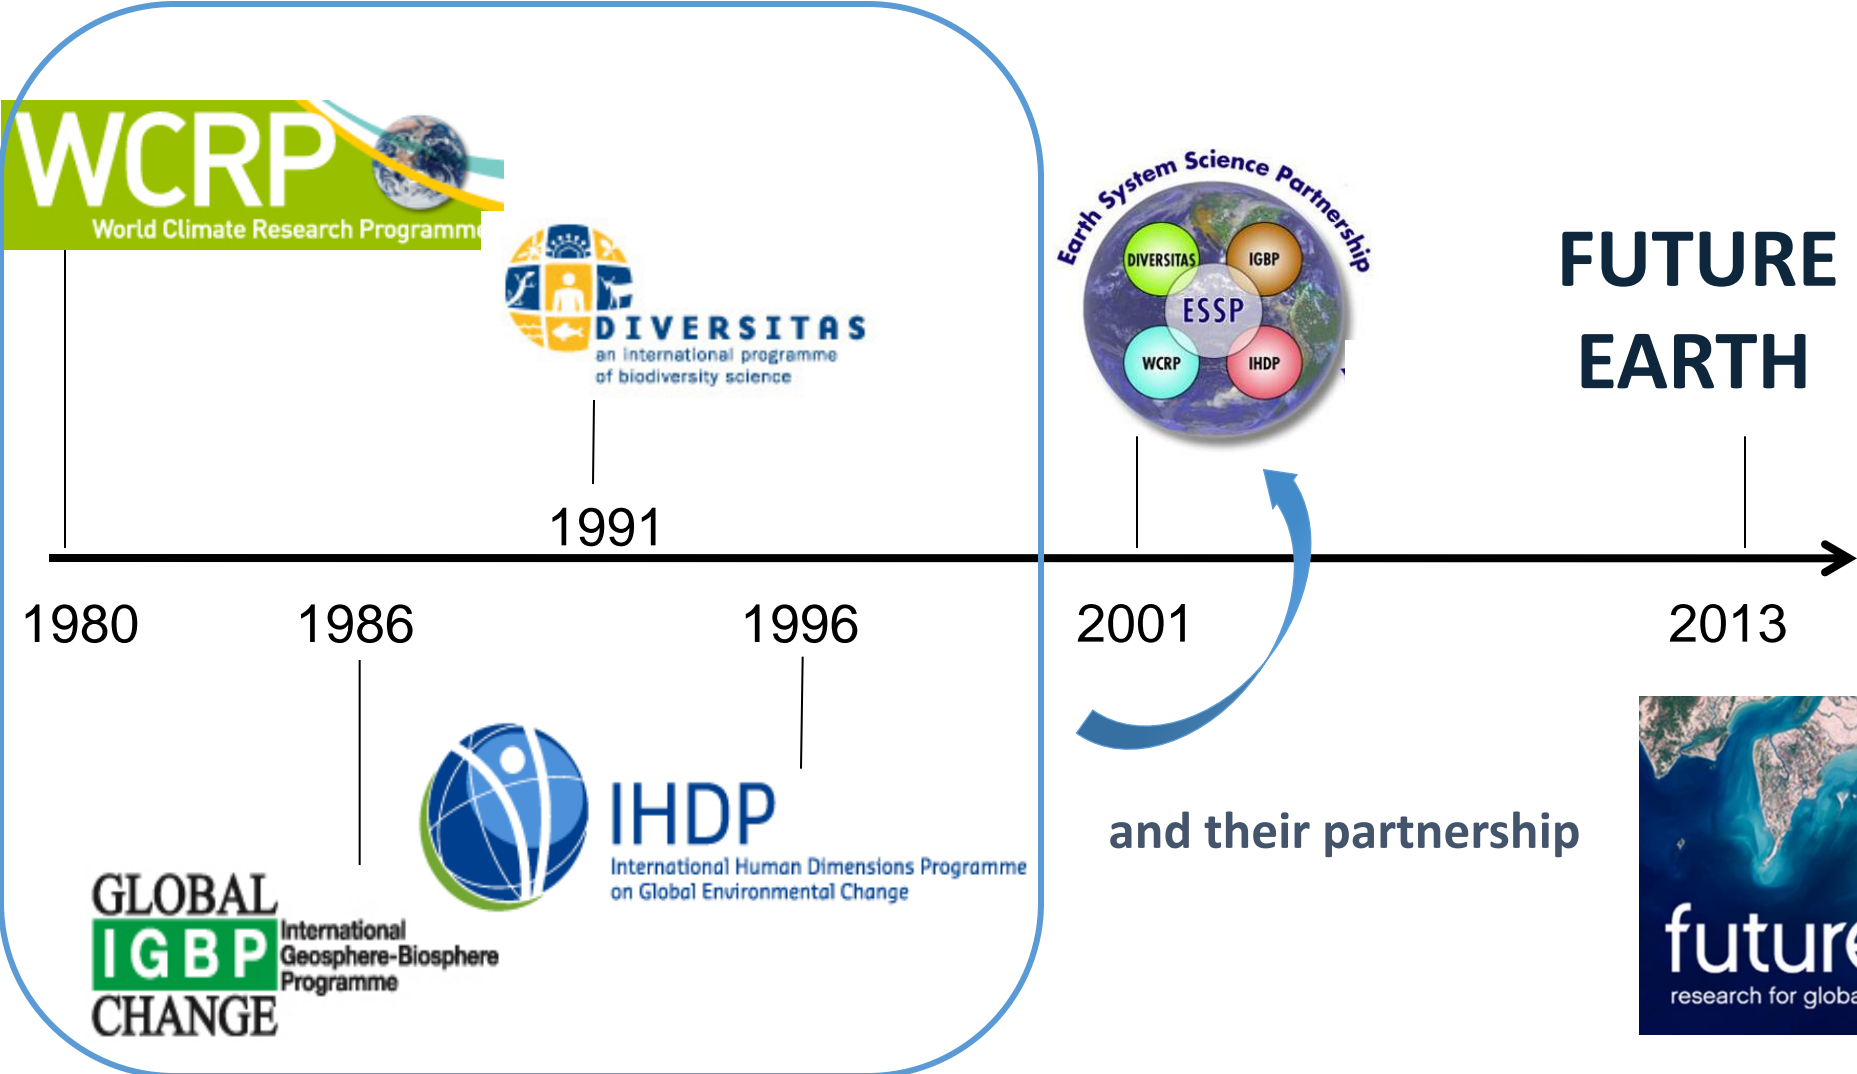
WCRP
World Climate Research Programm

DIVERSITAS
an international programme of biodiversity science

Earth System Science Partnership
DIVERSITAS IGBP
ESSP
WCRP IHDP

FUTURE EARTH

1991

1980 1986 1996 2001 2013

IHDP
International Human Dimensions Programme on Global Environmental Change

and their partnership

GLOBAL
IGBP International Geosphere-Biosphere Programme
CHANGE

futur
research for globa